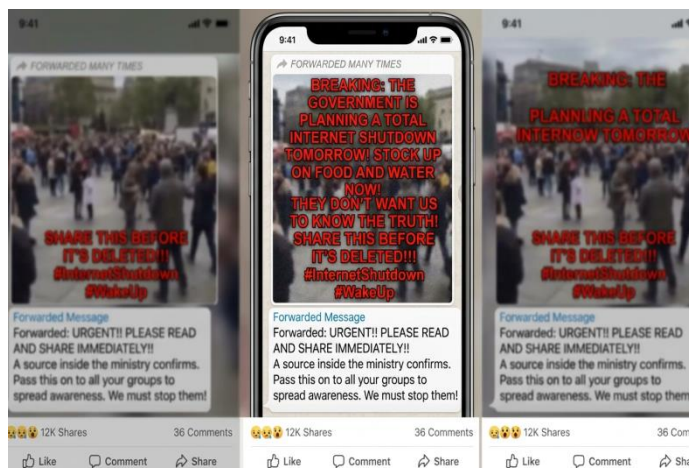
9:41

FORWARDED MANY TIMES

SHARE THIS BEFORE IT'S DELETED!!! #InternetShutdown #WakeUp

Forwarded Message
Forwarded: URGENT!! PLEASE READ AND SHARE IMMEDIATELY!!
A source inside the ministry confirms. Pass this on to all your groups to spread awareness. We must stop them!

12K Shares 36 Comments

Like Comment Share

9:41

FORWARDED MANY TIMES

BREAKING: THE GOVERNMENT IS PLANNING A TOTAL INTERNET SHUTDOWN TOMORROW! STOCK UP ON FOOD AND WATER NOW!
THEY DON'T WANT US TO KNOW THE TRUTH! SHARE THIS BEFORE IT'S DELETED!!! #InternetShutdown #WakeUp

Forwarded Message
Forwarded: URGENT!! PLEASE READ AND SHARE IMMEDIATELY!!
A source inside the ministry confirms. Pass this on to all your groups to spread awareness. We must stop them!

12K Shares 36 Comments

Like Comment Share

9:41

BREAKING: THE PLANNLING A TOTAL INTERNOW TOMORROW

SHARE THIS BEFORE IT'S DELETED!!! #InternetShutdown #WakeUp

Forwarded Message
Forwarded: URGENT!! PLEASE READ AND SHARE IMMEDIATELY!!
A source inside the ministry confirms. Pass this on to all your groups to spread awareness. We must stop them!

12K Shares 36 Com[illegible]

Like Comment Sha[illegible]